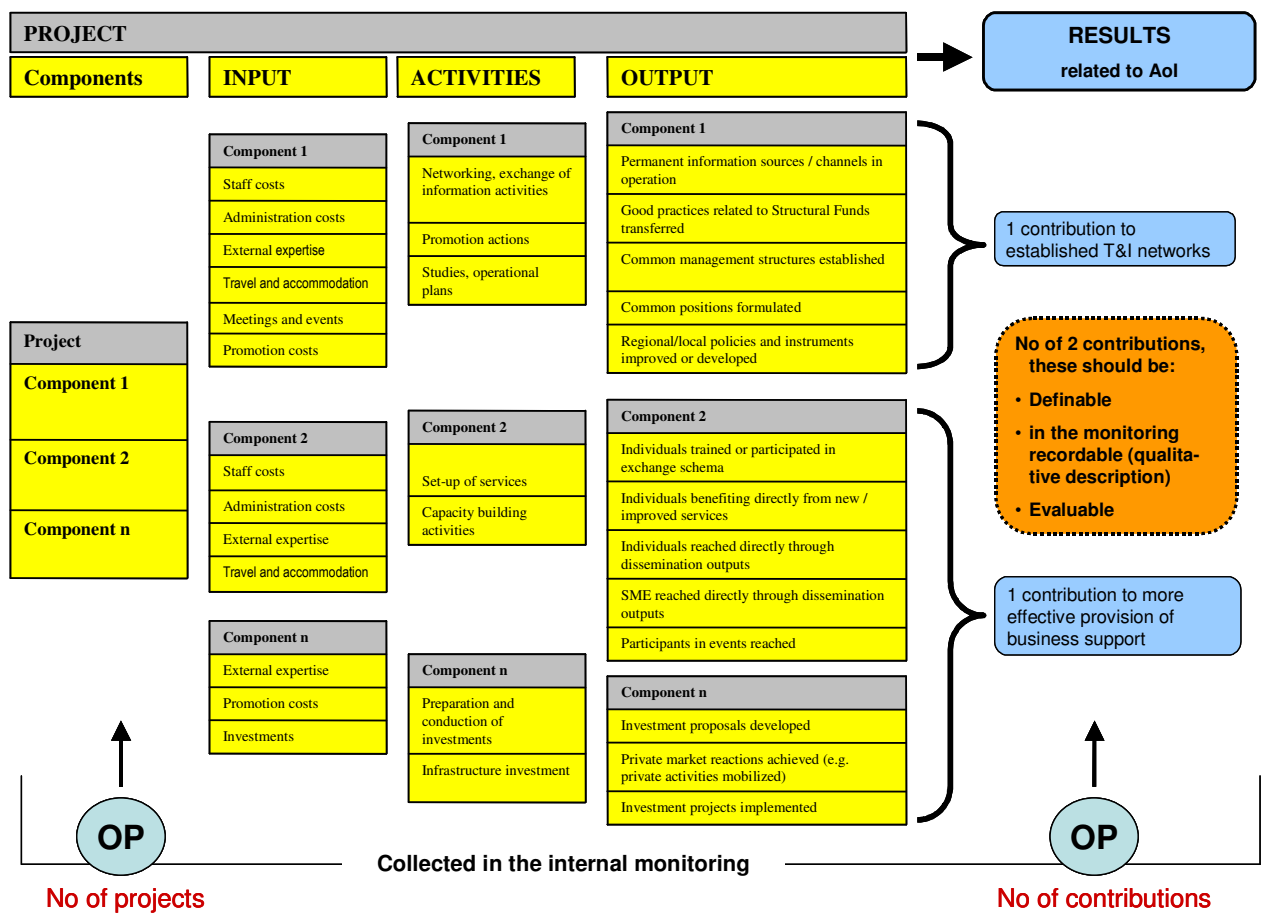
PROJECT

RESULTS
related to AoI

Components

INPUT

ACTIVITIES

OUTPUT

Project
Component 1
Component 2
Component n

Component 1
Staff costs
Administration costs
External expertise
Travel and accommodation
Meetings and events
Promotion costs

Component 2
Staff costs
Administration costs
External expertise
Travel and accommodation

Component n
External expertise
Promotion costs
Investments

Component 1
Networking, exchange of information activities
Promotion actions
Studies, operational plans

Component 2
Set-up of services
Capacity building activities

Component n
Preparation and conduction of investments
Infrastructure investment

Component 1
Permanent information sources / channels in operation
Good practices related to Structural Funds transferred
Common management structures established
Common positions formulated
Regional/local policies and instruments improved or developed

Component 2
Individuals trained or participated in exchange schema
Individuals benefiting directly from new / improved services
Individuals reached directly through dissemination outputs
SME reached directly through dissemination outputs
Participants in events reached

Component n
Investment proposals developed
Private market reactions achieved (e.g. private activities mobilized)
Investment projects implemented

1 contribution to established T&I networks

No of 2 contributions, these should be:
• Definable
• in the monitoring recordable (qualitative description)
• Evaluable

1 contribution to more effective provision of business support

OP
Collected in the internal monitoring
OP

No of projects
No of contributions